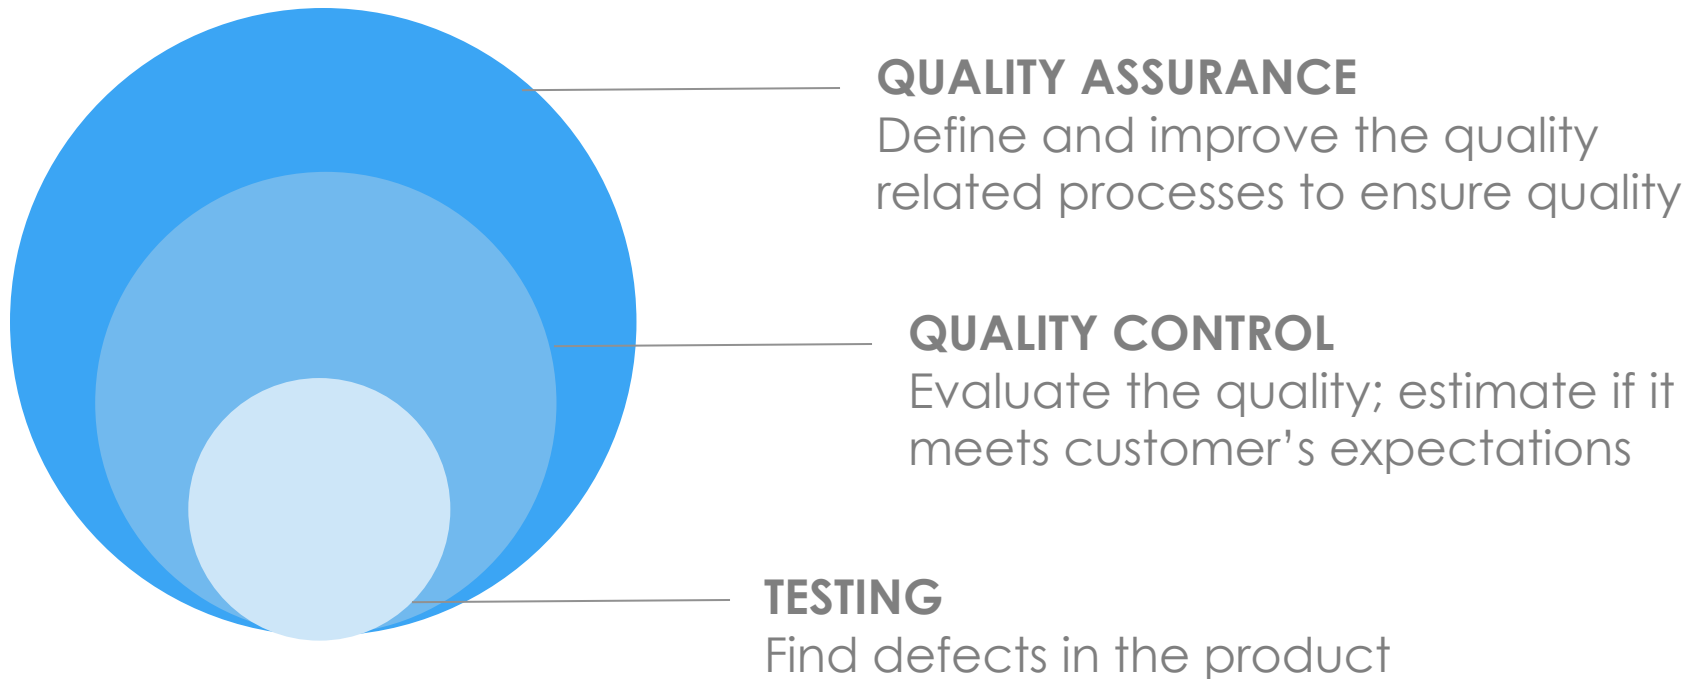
QUALITY ASSURANCE
Define and improve the quality related processes to ensure quality

QUALITY CONTROL
Evaluate the quality; estimate if it meets customer’s expectations

TESTING
Find defects in the product